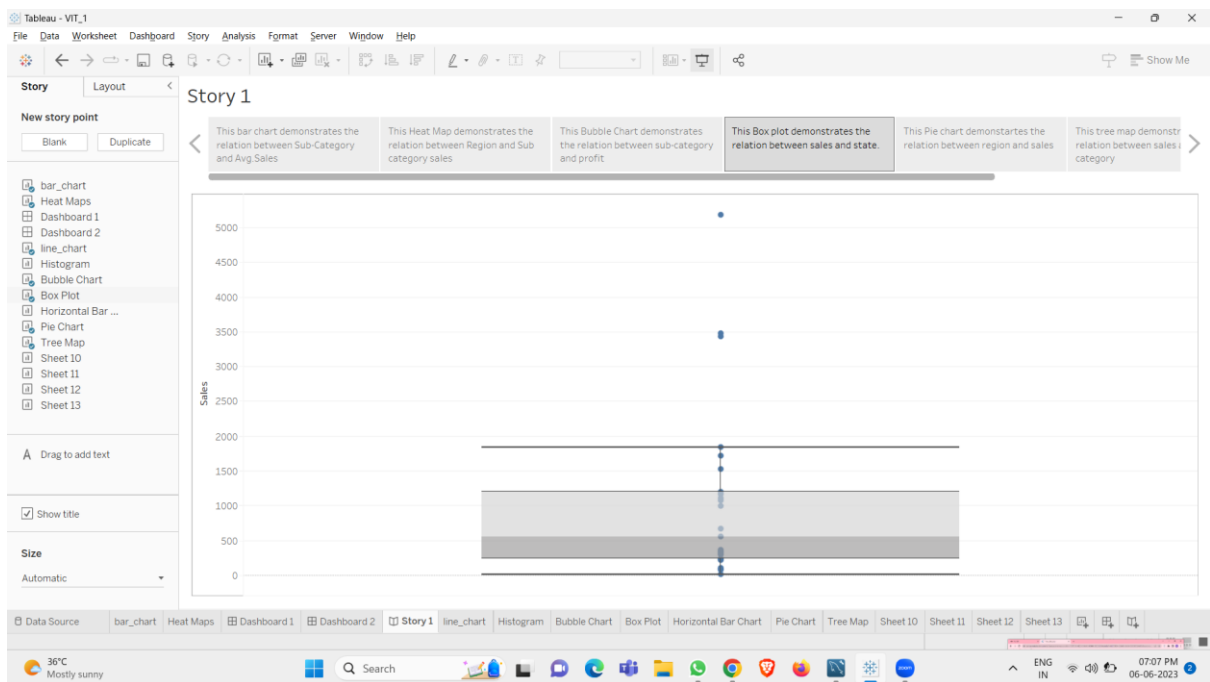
Tableau - VIT_1

File Data Worksheet Dashboard Story Analysis Format Server Window Help

Show Me

Story Layout

New story point

Blank Duplicate

bar_chart
Heat Maps
Dashboard 1
Dashboard 2
line_chart
Histogram
Bubble Chart
Box Plot
Horizontal Bar ...
Pie Chart
Tree Map
Sheet 10
Sheet 11
Sheet 12
Sheet 13

A Drag to add text

Show title

Size

Automatic

Story 1

This bar chart demonstrates the relation between Sub-Category and Avg.Sales

This Heat Map demonstrates the relation between Region and Sub category sales

This Bubble Chart demonstrates the relation between sub-category and profit

This Box plot demonstrates the relation between sales and state.

This Pie chart demonstartes the relation between region and sales

This tree map demonstr relation between sales a category

Sales

5000
4500
4000
3500
3000
2500
2000
1500
1000
500
0

Data Source bar_chart Heat Maps Dashboard 1 Dashboard 2 Story 1 line_chart Histogram Bubble Chart Box Plot Horizontal Bar Chart Pie Chart Tree Map Sheet 10 Sheet 11 Sheet 12 Sheet 13

36°C
Mostly sunny

Search

ENG
IN

07:07 PM
06-06-2023

2